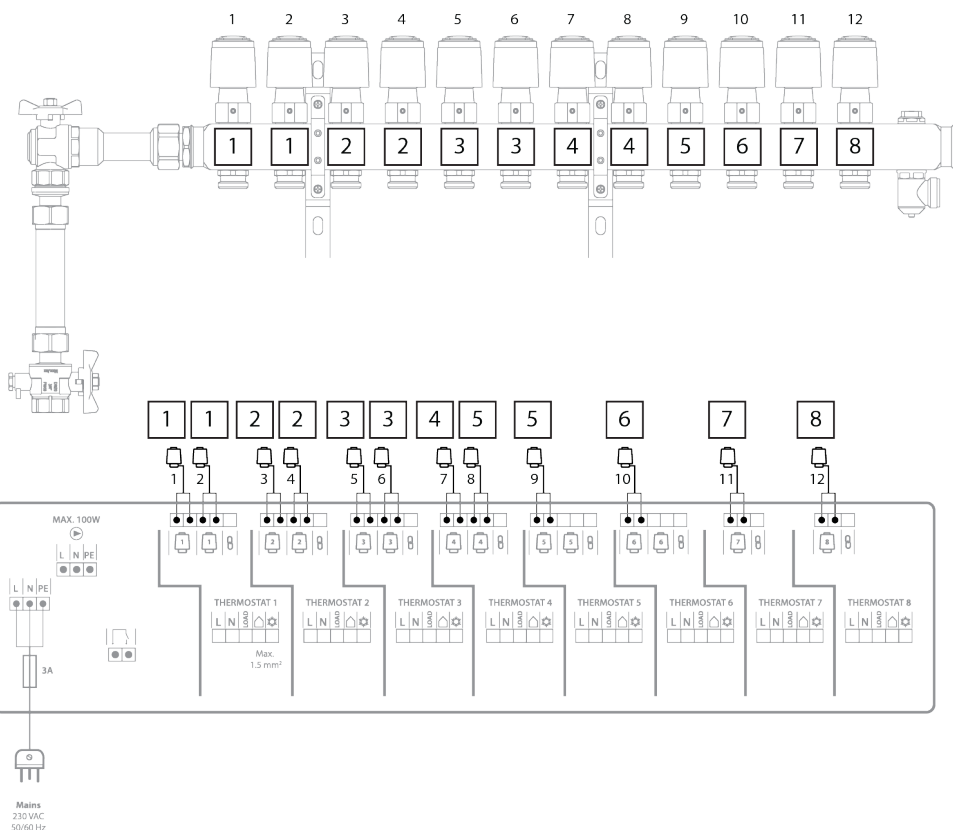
1 2 3 4 5 6 7 8 9 10 11 12

1 1 2 2 3 3 4 4 5 6 7 8

1 1 2 2 3 3 4 5 5 6 7 8

1 2 3 4 5 6 7 8 9 10 11 12

MAX. 100W

L N PE

L N PE

3A

THERMOSTAT 1
L N LOAD

Max. 1.5 mm²

THERMOSTAT 2
L N LOAD

THERMOSTAT 3
L N LOAD

THERMOSTAT 4
L N LOAD

THERMOSTAT 5
L N LOAD

THERMOSTAT 6
L N LOAD

THERMOSTAT 7
L N LOAD

THERMOSTAT 8
L N LOAD

Mains
230 VAC
50/60 Hz